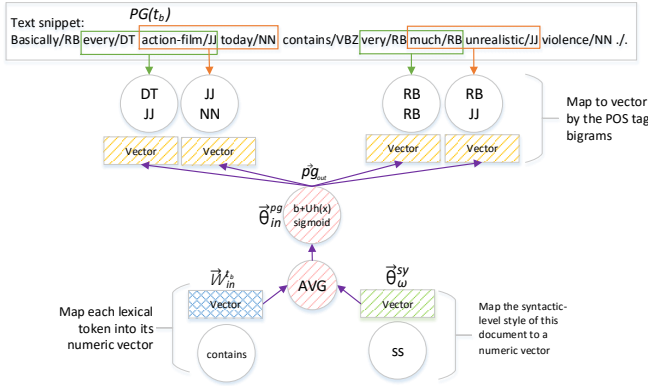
Text snippet: $PG(t_b)$
Basically/RB every/DT action-film/JJ today/NN contains/VBZ very/RB much/RB unrealistic/JJ violence/NN ./.

DT JJ
JJ NN
RB RB
RB JJ

Map to vector by the POS tag bigrams

Vector
Vector
Vector
Vector

$\vec{pg}_{out}$

$\vec{\theta}_{in}^{pg}$

b+Uh(x) sigmoid

$\vec{W}_{in}^{t_b}$

$\vec{\theta}_{\omega}^{sy}$

Vector
AVG
Vector

Map each lexical token into its numeric vector

contains

SS

Map the syntactic-level style of this document to a numeric vector